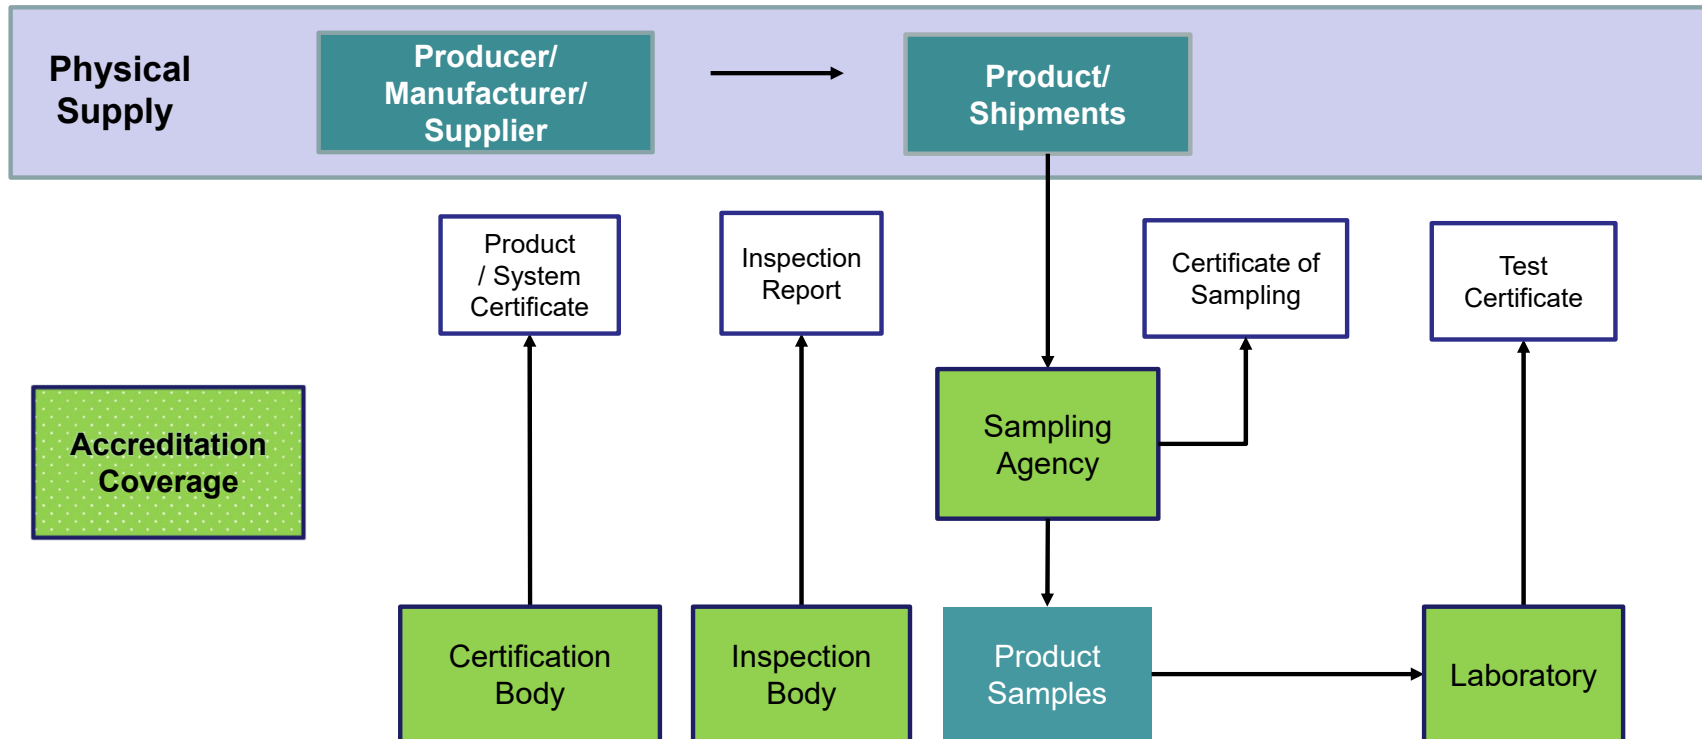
Physical Supply

Producer/ Manufacturer/ Supplier

Product/ Shipments

Product / System Certificate

Inspection Report

Certificate of Sampling

Test Certificate

Accreditation Coverage

Sampling Agency

Certification Body

Inspection Body

Product Samples

Laboratory